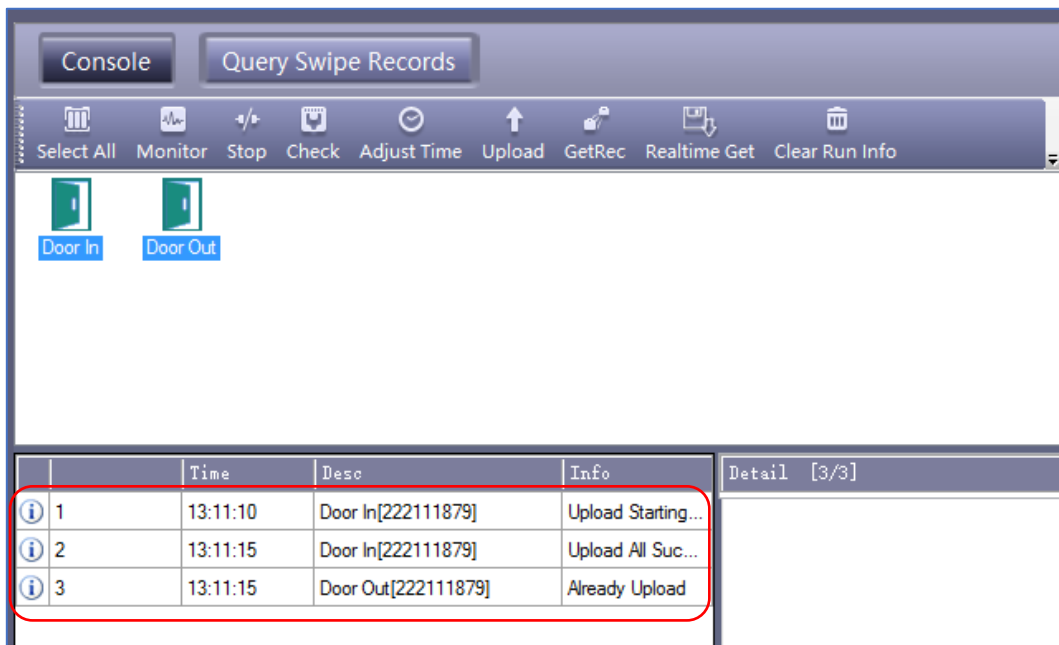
Console
Query Swipe Records

Select All Monitor Stop Check Adjust Time Upload GetRec Realtime Get Clear Run Info

Door In
Door Out

| | | Time | Desc | Info |
|---|---|---|---|---|
| i | 1 | 13:11:10 | Door In[222111879] | Upload Starting... |
| i | 2 | 13:11:15 | Door In[222111879] | Upload All Suc... |
| i | 3 | 13:11:15 | Door Out[222111879] | Already Upload |

Detail [3/3]